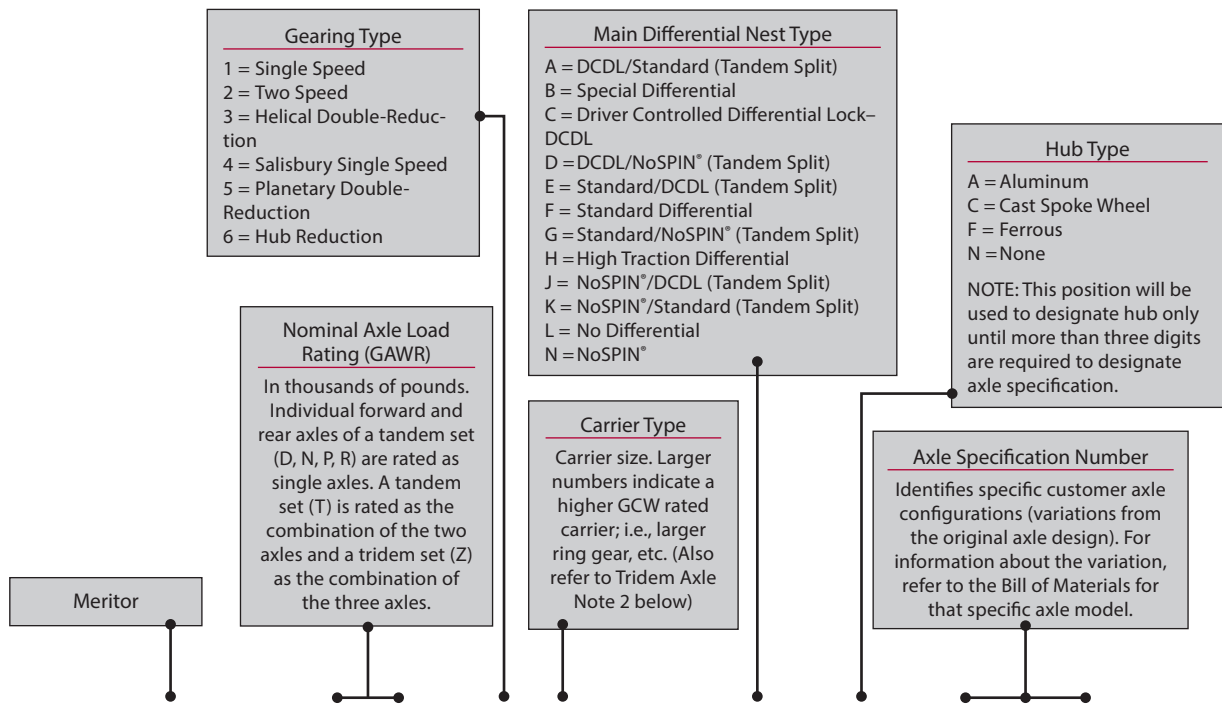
Gearing Type
1 = Single Speed
2 = Two Speed
3 = Helical Double-Reduction
4 = Salisbury Single Speed
5 = Planetary Double-Reduction
6 = Hub Reduction

Main Differential Nest Type
A = DCDL/Standard (Tandem Split)
B = Special Differential
C = Driver Controlled Differential Lock–DCDL
D = DCDL/NoSPIN® (Tandem Split)
E = Standard/DCDL (Tandem Split)
F = Standard Differential
G = Standard/NoSPIN® (Tandem Split)
H = High Traction Differential
J = NoSPIN®/DCDL (Tandem Split)
K = NoSPIN®/Standard (Tandem Split)
L = No Differential
N = NoSPIN®

Hub Type
A = Aluminum
C = Cast Spoke Wheel
F = Ferrous
N = None
NOTE: This position will be used to designate hub only until more than three digits are required to designate axle specification.

Nominal Axle Load Rating (GAWR)
In thousands of pounds. Individual forward and rear axles of a tandem set (D, N, P, R) are rated as single axles. A tandem set (T) is rated as the combination of the two axles and a tridem set (Z) as the combination of the three axles.

Carrier Type
Carrier size. Larger numbers indicate a higher GCW rated carrier; i.e., larger ring gear, etc. (Also refer to Tridem Axle Note 2 below)

Axle Specification Number
Identifies specific customer axle configurations (variations from the original axle design). For information about the variation, refer to the Bill of Materials for that specific axle model.

Meritor